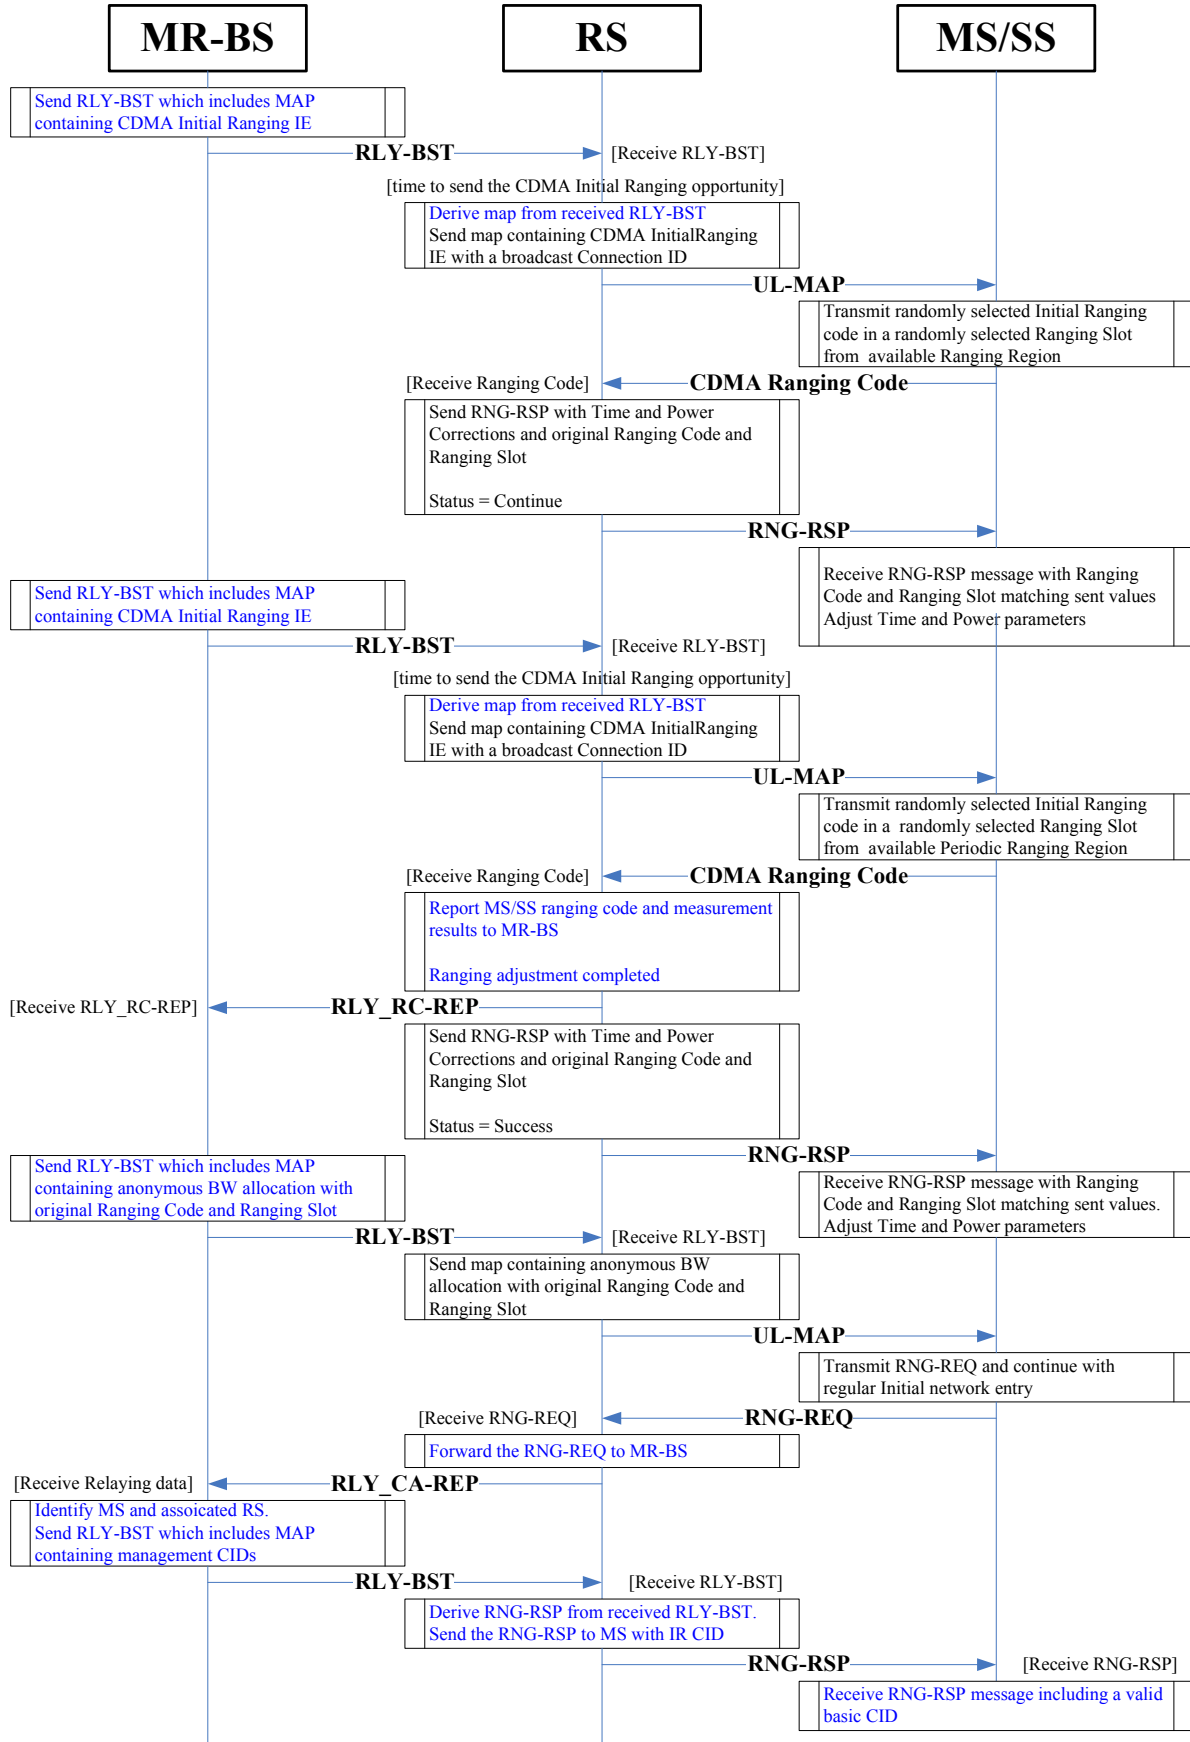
MR-BS

RS

MS/SS

Send RLY-BST which includes MAP containing CDMA Initial Ranging IE

RLY-BST

[Receive RLY-BST]

[time to send the CDMA Initial Ranging opportunity]

Derive map from received RLY-BST
Send map containing CDMA InitialRanging IE with a broadcast Connection ID

UL-MAP

Transmit randomly selected Initial Ranging code in a randomly selected Ranging Slot from available Ranging Region

[Receive Ranging Code]

CDMA Ranging Code

Send RNG-RSP with Time and Power Corrections and original Ranging Code and Ranging Slot

Status = Continue

RNG-RSP

Receive RNG-RSP message with Ranging Code and Ranging Slot matching sent values
Adjust Time and Power parameters

Send RLY-BST which includes MAP containing CDMA Initial Ranging IE

RLY-BST

[Receive RLY-BST]

[time to send the CDMA Initial Ranging opportunity]

Derive map from received RLY-BST
Send map containing CDMA InitialRanging IE with a broadcast Connection ID

UL-MAP

Transmit randomly selected Initial Ranging code in a randomly selected Ranging Slot from available Periodic Ranging Region

[Receive Ranging Code]

CDMA Ranging Code

Report MS/SS ranging code and measurement results to MR-BS

Ranging adjustment completed

[Receive RLY_RC-REP]

RLY_RC-REP

Send RNG-RSP with Time and Power Corrections and original Ranging Code and Ranging Slot

Status = Success

RNG-RSP

Send RLY-BST which includes MAP containing anonymous BW allocation with original Ranging Code and Ranging Slot

Receive RNG-RSP message with Ranging Code and Ranging Slot matching sent values.
Adjust Time and Power parameters

RLY-BST

[Receive RLY-BST]

Send map containing anonymous BW allocation with original Ranging Code and Ranging Slot

UL-MAP

Transmit RNG-REQ and continue with regular Initial network entry

[Receive RNG-REQ]

RNG-REQ

Forward the RNG-REQ to MR-BS

[Receive Relaying data]

RLY_CA-REP

Identify MS and assoicated RS.
Send RLY-BST which includes MAP containing management CIDs

RLY-BST

[Receive RLY-BST]

Derive RNG-RSP from received RLY-BST.
Send the RNG-RSP to MS with IR CID

RNG-RSP

[Receive RNG-RSP]

Receive RNG-RSP message including a valid basic CID